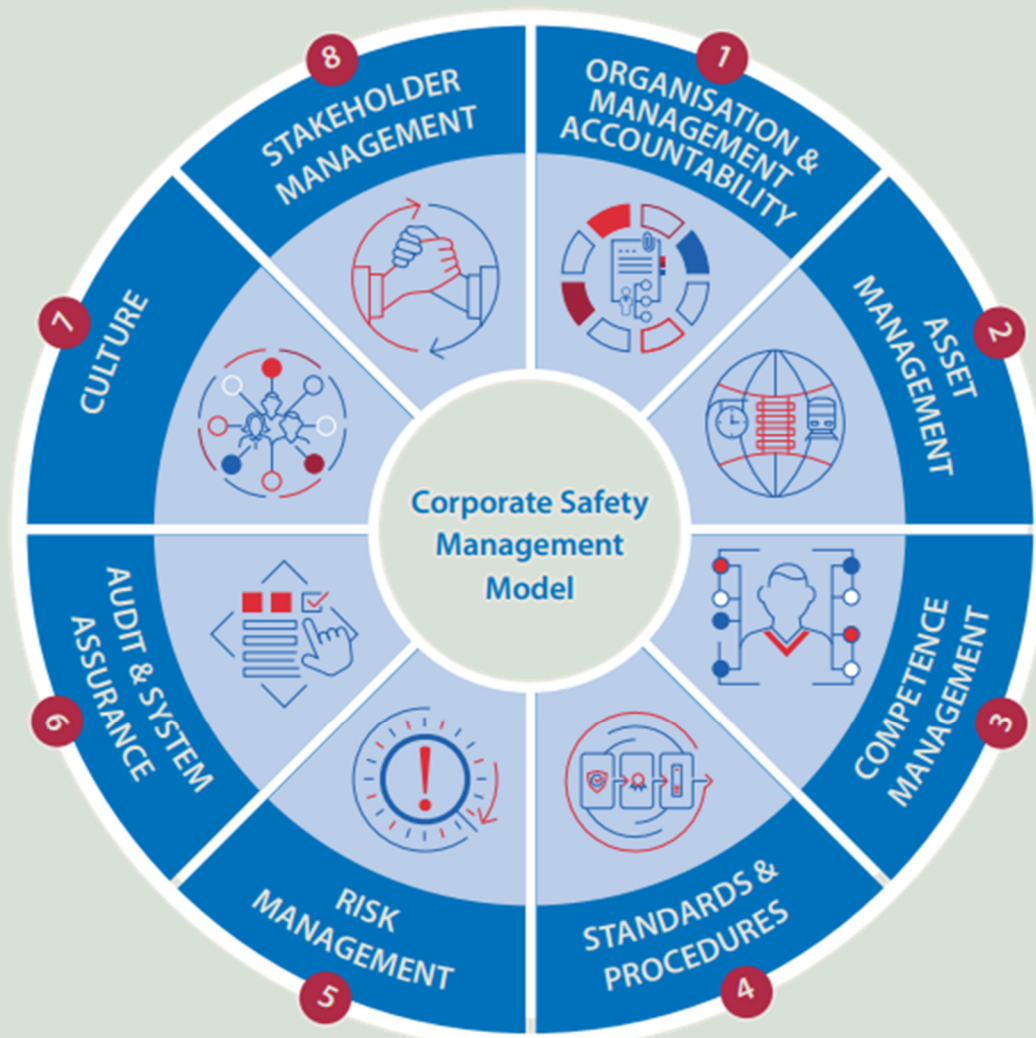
Corporate Safety Management Model

1
ORGANISATION & MANAGEMENT ACCOUNTABILITY

2
ASSET MANAGEMENT

3
COMPETENCE MANAGEMENT

4
STANDARDS & PROCEDURES

5
RISK MANAGEMENT

6
AUDIT & SYSTEM ASSURANCE

7
CULTURE

8
STAKEHOLDER MANAGEMENT